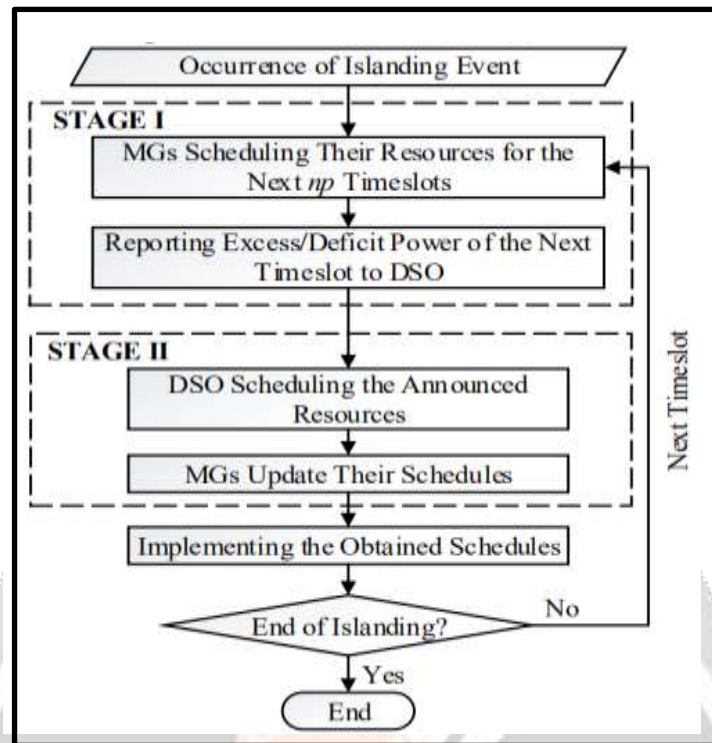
Occurrence of Islanding Event

STAGE I

MGs Scheduling Their Resources for the Next *np* Timeslots

Reporting Excess/Deficit Power of the Next Timeslot to DSO

STAGE II

DSO Scheduling the Announced Resources

MGs Update Their Schedules

Implementing the Obtained Schedules

End of Islanding?

No

Next Timeslot

Yes

End